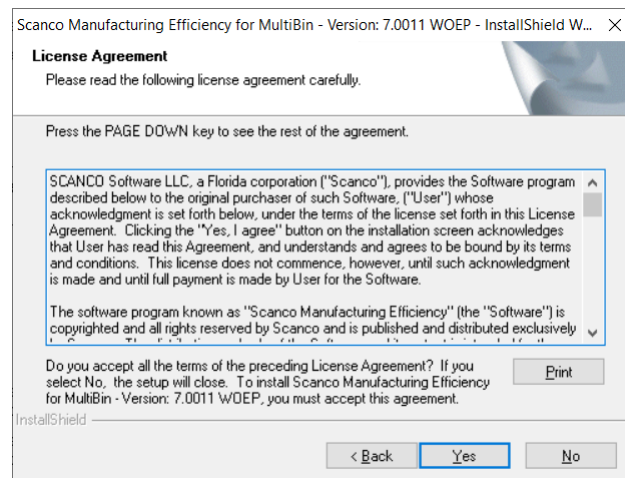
Scanco Manufacturing Efficiency for MultiBin - Version: 7.0011 WOEP - InstallShield W...

License Agreement

Please read the following license agreement carefully.

Press the PAGE DOWN key to see the rest of the agreement.

SCANCO Software LLC, a Florida corporation ("Scanco"), provides the Software program described below to the original purchaser of such Software, ("User") whose acknowledgment is set forth below, under the terms of the license set forth in this License Agreement. Clicking the "Yes, I agree" button on the installation screen acknowledges that User has read this Agreement, and understands and agrees to be bound by its terms and conditions. This license does not commence, however, until such acknowledgment is made and until full payment is made by User for the Software.

The software program known as "Scanco Manufacturing Efficiency" (the "Software") is copyrighted and all rights reserved by Scanco and is published and distributed exclusively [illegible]

Do you accept all the terms of the preceding License Agreement? If you select No, the setup will close. To install Scanco Manufacturing Efficiency for MultiBin - Version: 7.0011 WOEP, you must accept this agreement.

Print

InstallShield

< Back

Yes

No